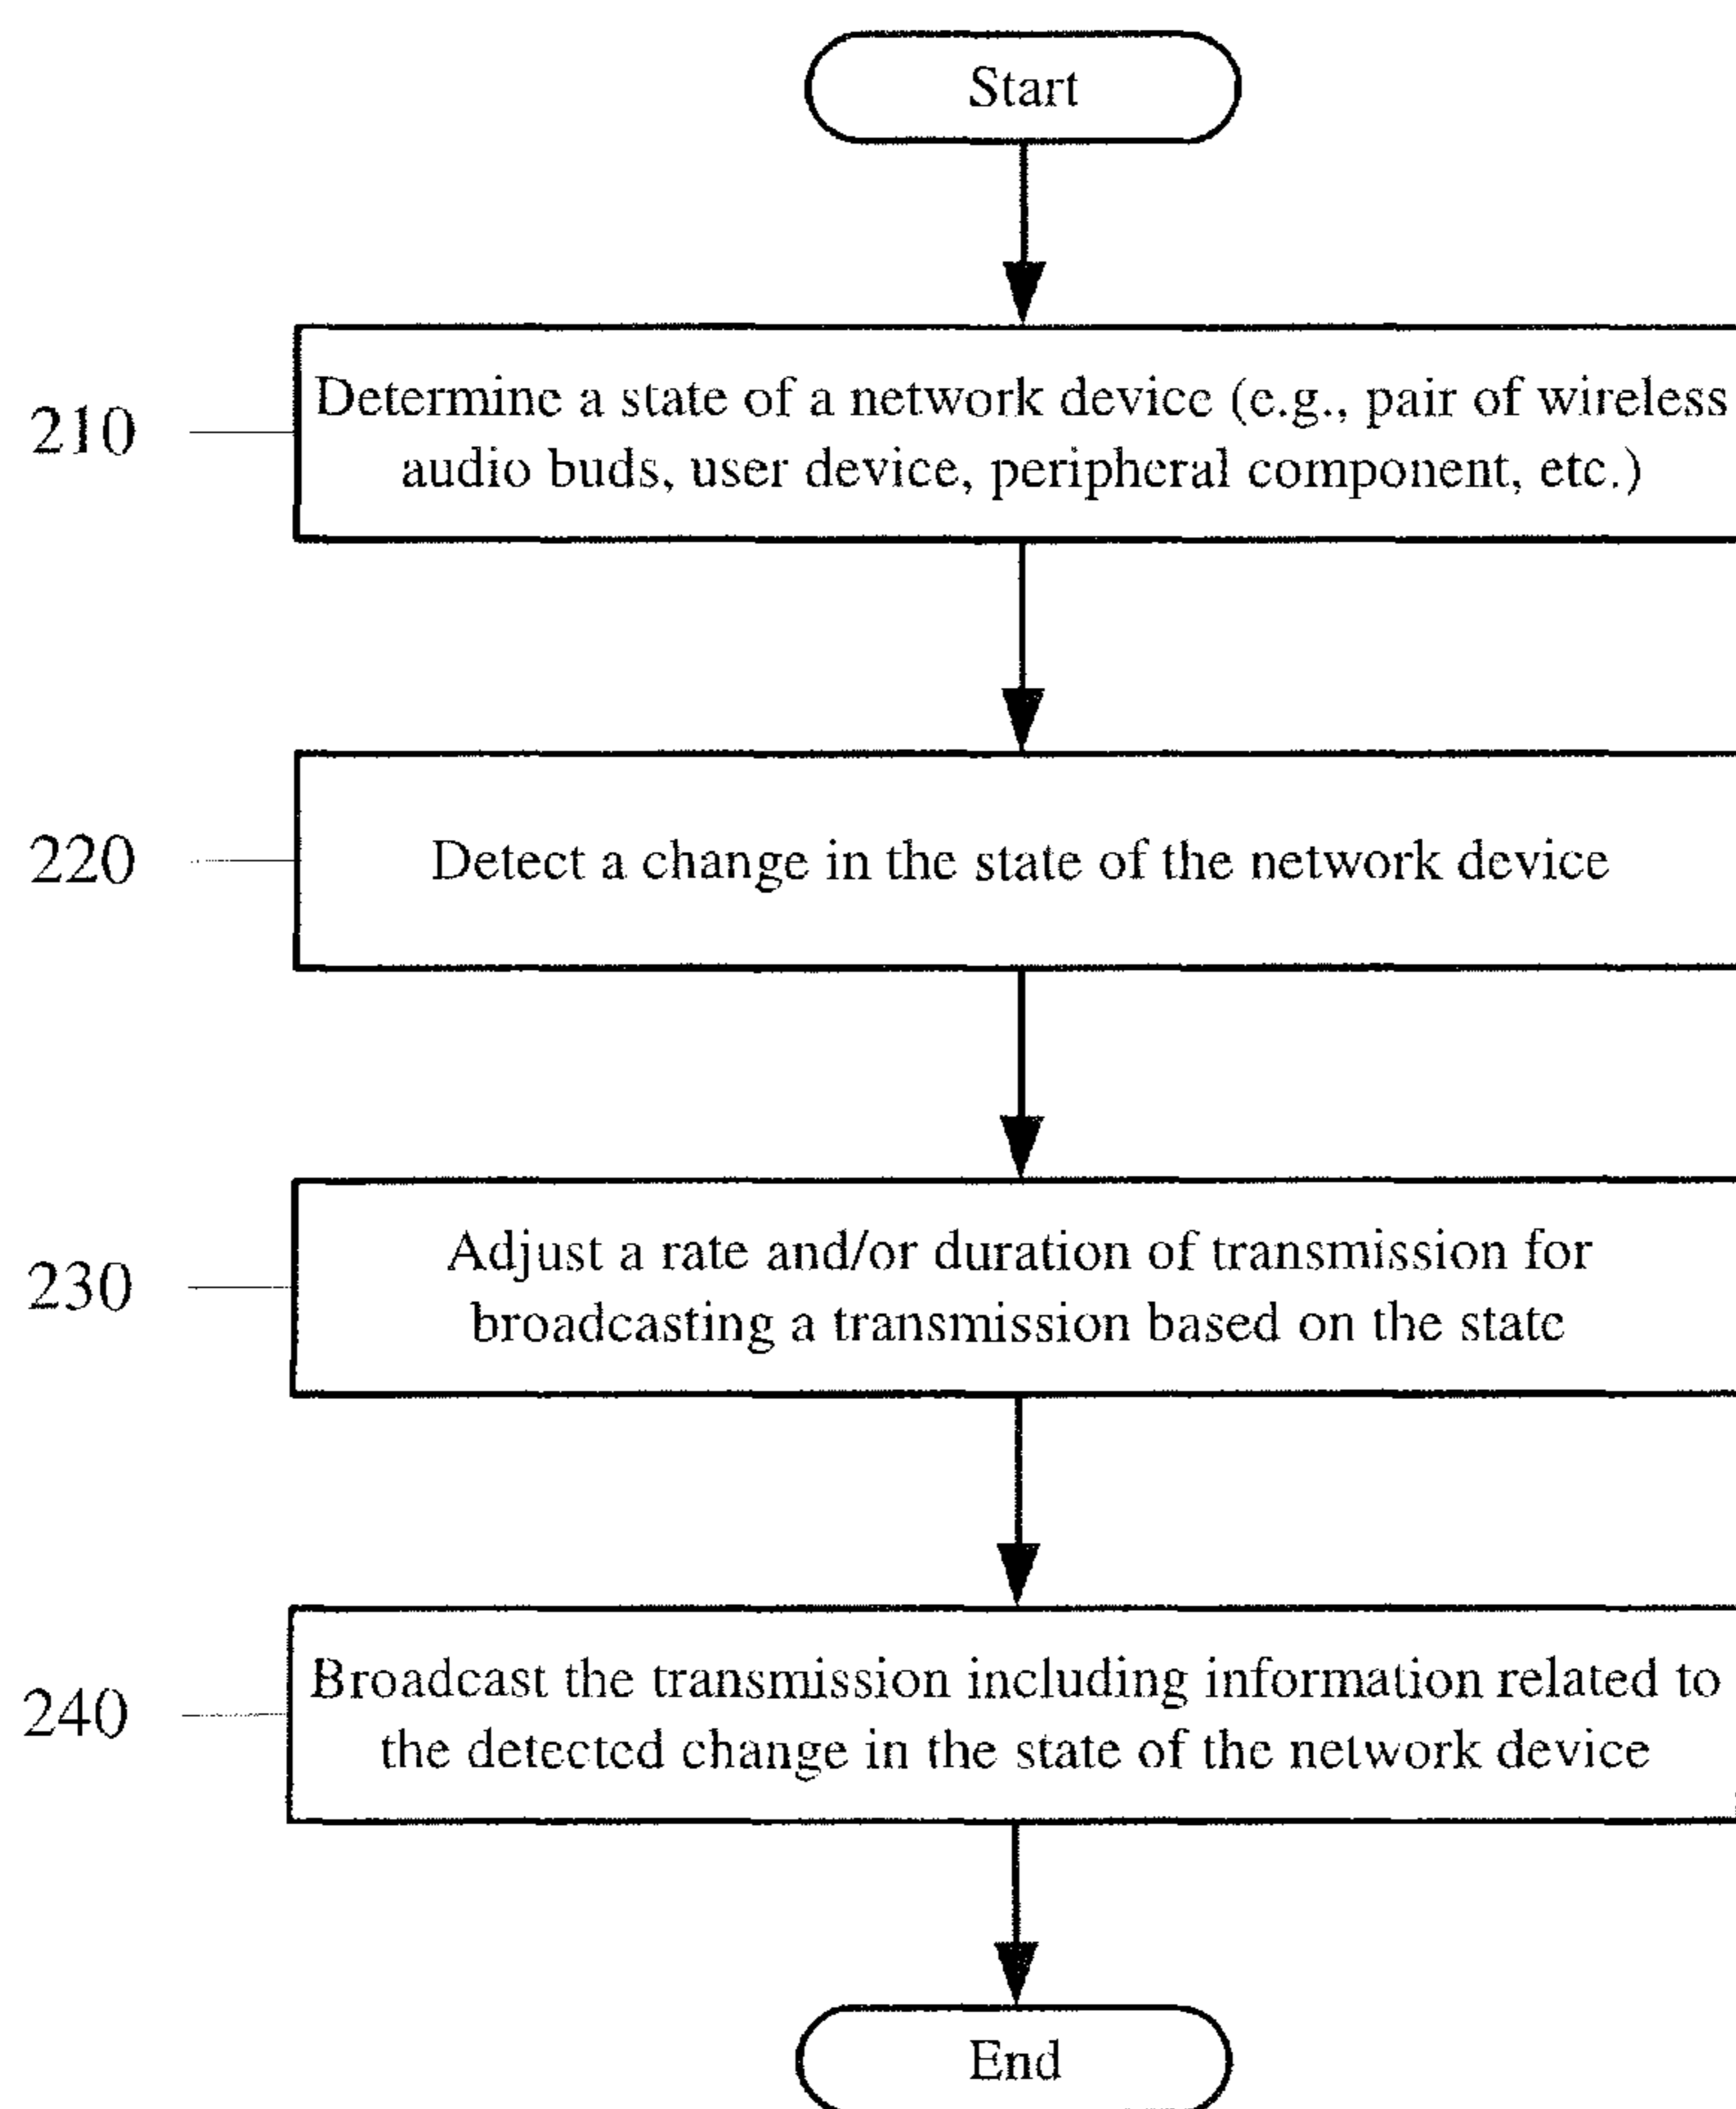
Start

210

Determine a state of a network device (e.g., pair of wireless audio buds, user device, peripheral component, etc.)

220

Detect a change in the state of the network device

230

Adjust a rate and/or duration of transmission for broadcasting a transmission based on the state

240

Broadcast the transmission including information related to the detected change in the state of the network device

End